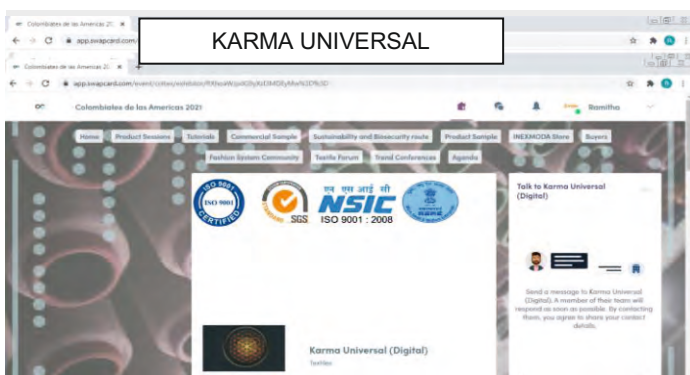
Colombiatex de las Americas 20 ×

app.swapcard.com

KARMA UNIVERSAL

Colombiatex de las Americas 20 ×

app.swapcard.com/event/colombiatex/exhibitor/RXhoaWJpdG9yXzI3MDEyMw%3D%3D

Colombiatex de las Americas 2021

Ramitha

Home | Product Sessions | Tutorials | Commercial Sample | Sustainability and Biosecurity route | Product Sample | INEXMODA Store | Buyers

Fashion System Community | Textile Forum | Trend Conferences | Agenda

ISO 9001 CERTIFIED

SGS

एन एस आई सी

NSIC

ISO 9001 : 2008

Talk to Karma Universal (Digital)

Send a message to Karma Universal (Digital). A member of their team will respond as soon as possible. By contacting them, you agree to share your contact details.

Karma Universal (Digital)

Textiles